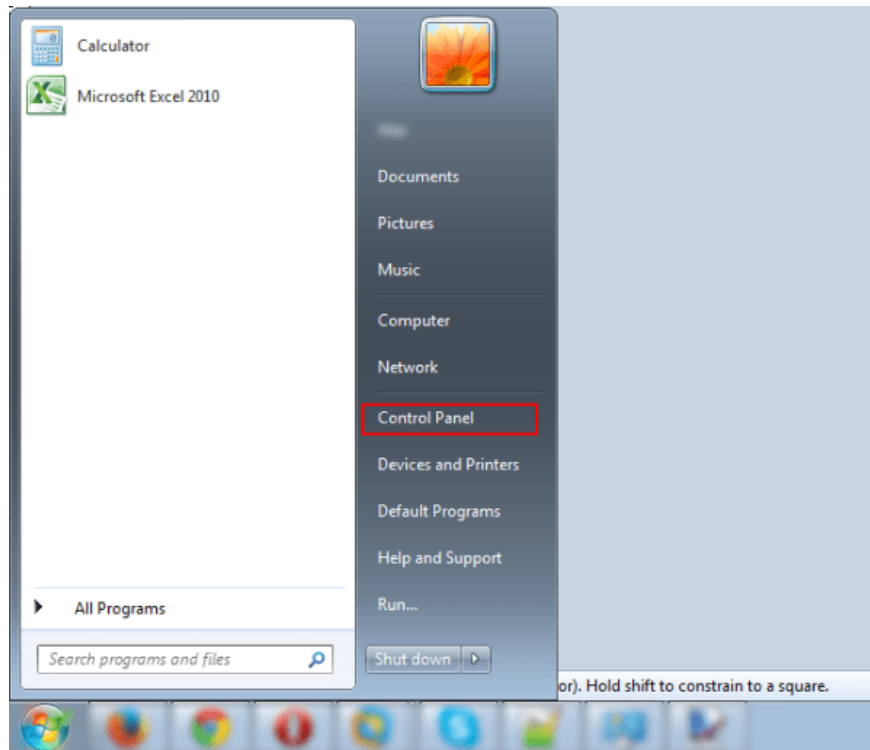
Calculator

Microsoft Excel 2010

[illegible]

Documents

Pictures

Music

Computer

Network

Control Panel

Devices and Printers

Default Programs

Help and Support

Run...

All Programs

Search programs and files

Shut down

or). Hold shift to constrain to a square.